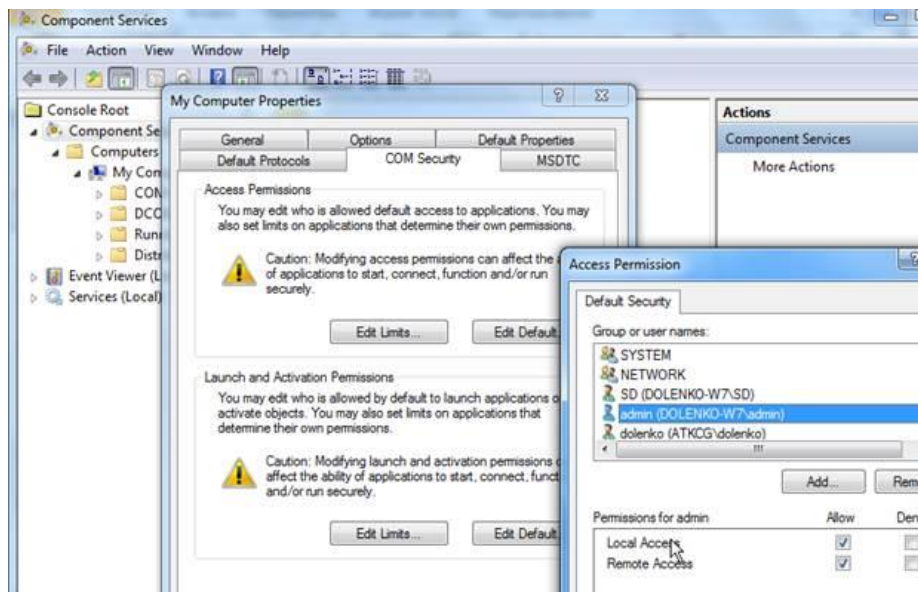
Component Services

File Action View Window Help

Console Root
Component Se
Computers
My Com
CON
DCC
Runi
Distr
Event Viewer (L
Services (Local)

My Computer Properties

General | Options | Default Properties
Default Protocols | COM Security | MSDTC

Access Permissions
You may edit who is allowed default access to applications. You may also set limits on applications that determine their own permissions.

Caution: Modifying access permissions can affect the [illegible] of applications to start, connect, function and/or run securely.

Edit Limits... | Edit Default

Launch and Activation Permissions
You may edit who is allowed by default to launch applications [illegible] activate objects. You may also set limits on applications that determine their own permissions.

Caution: Modifying launch and activation permissions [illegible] affect the ability of applications to start, connect, funct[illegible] and/or run securely.

Edit Limits... | Edit Default

Actions
Component Services
More Actions

Access Permission

Default Security

Group or user names:
SYSTEM
NETWORK
SD (DOLENKO-W7\SD)
admin (DOLENKO-W7\admin)
dolenko (ATKCG\dolenko)

Add... | Rem

Permissions for admin | Allow | Den
Local Access | ✓ |
Remote Access | ✓ |